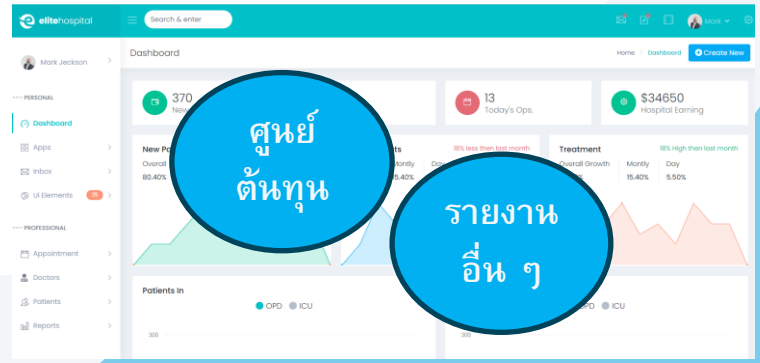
elitehospital

Search & enter

Mark

Mark Jeckson

PERSONAL

Dashboard

Apps

Inbox

UI Elements

PROFESSIONAL

Appointment

Doctors

Patients

Reports

Dashboard

Home / Dashboard

Create New

370
New

13
Today's Ops.

$34650
Hospital Earning

New Pa

Overall

80.40%

ts

18% less then last month

Montly

15.40%

Day

Treatment

18% High then last month

Overall Growth

Montly

Day

15.40%

5.50%

Patients In

OPD ICU

300

OPD ICU

300

ศูนย์
ต้นทุน

รายงาน
อื่น ๆ